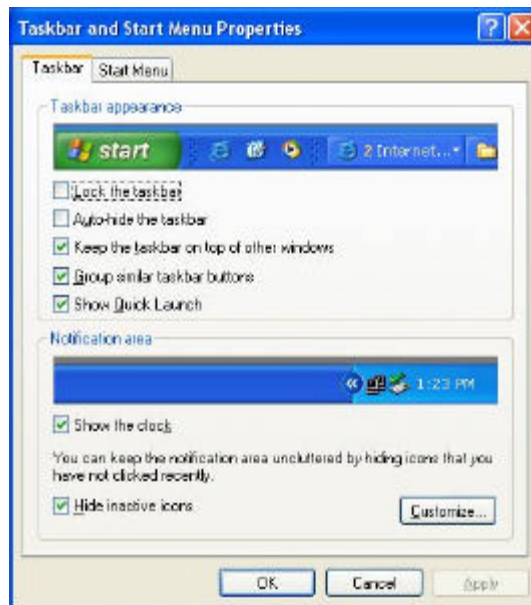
Taskbar and Start Menu Properties

Taskbar | Start Menu

Taskbar appearance

start

2 Internet...

Lock the taskbar

Auto-hide the taskbar

Keep the taskbar on top of other windows

Group similar taskbar buttons

Show Quick Launch

Notification area

1:23 PM

Show the clock

You can keep the notification area uncluttered by hiding icons that you have not clicked recently.

Hide inactive icons

Customize...

OK

Cancel

Apply